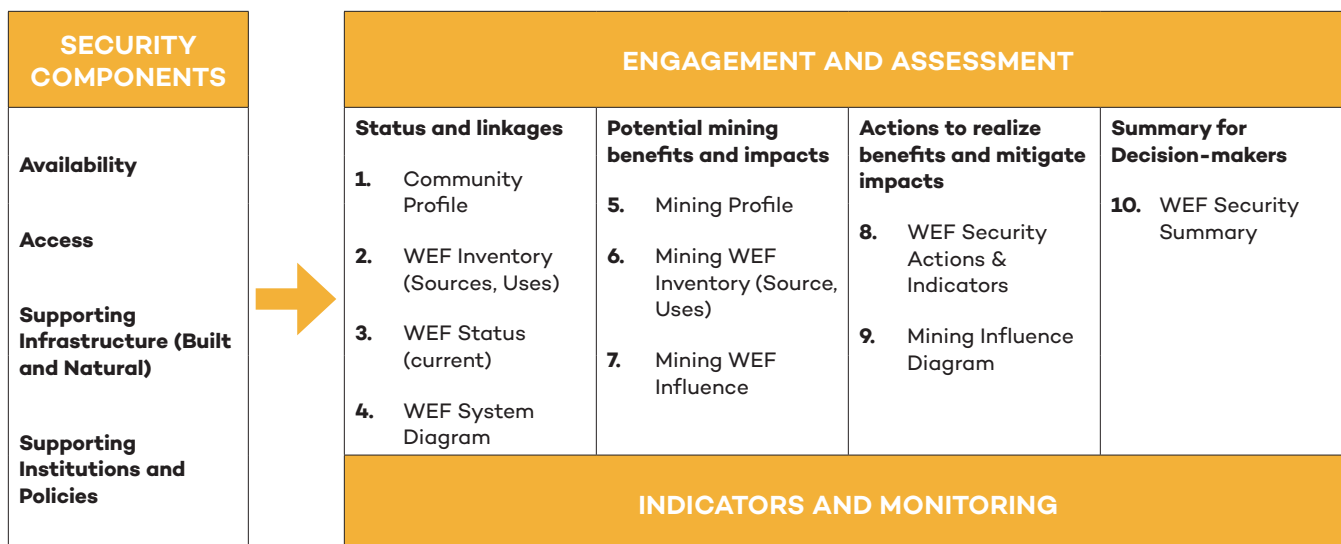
SECURITY COMPONENTS

Availability

Access

Supporting Infrastructure (Built and Natural)

Supporting Institutions and Policies

ENGAGEMENT AND ASSESSMENT

Status and linkages

1. Community Profile

2. WEF Inventory (Sources, Uses)

3. WEF Status (current)

4. WEF System Diagram

Potential mining benefits and impacts

5. Mining Profile

6. Mining WEF Inventory (Source, Uses)

7. Mining WEF Influence

Actions to realize benefits and mitigate impacts

8. WEF Security Actions & Indicators

9. Mining Influence Diagram

Summary for Decision-makers

10. WEF Security Summary

INDICATORS AND MONITORING